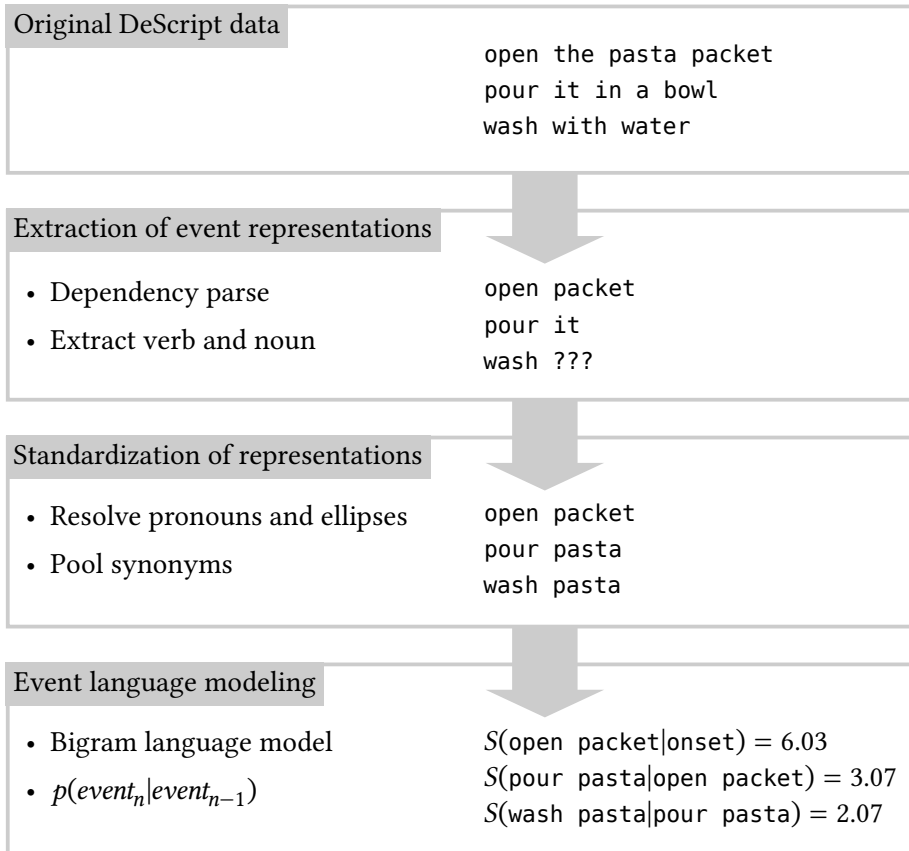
Original DeScript data

open the pasta packet
pour it in a bowl
wash with water

Extraction of event representations

- Dependency parse
- Extract verb and noun

open packet
pour it
wash ???

Standardization of representations

- Resolve pronouns and ellipses
- Pool synonyms

open packet
pour pasta
wash pasta

Event language modeling

- Bigram language model
- $p(event_n|event_{n-1})$

$S(\texttt{open packet}|\texttt{onset}) = 6.03$
$S(\texttt{pour pasta}|\texttt{open packet}) = 3.07$
$S(\texttt{wash pasta}|\texttt{pour pasta}) = 2.07$